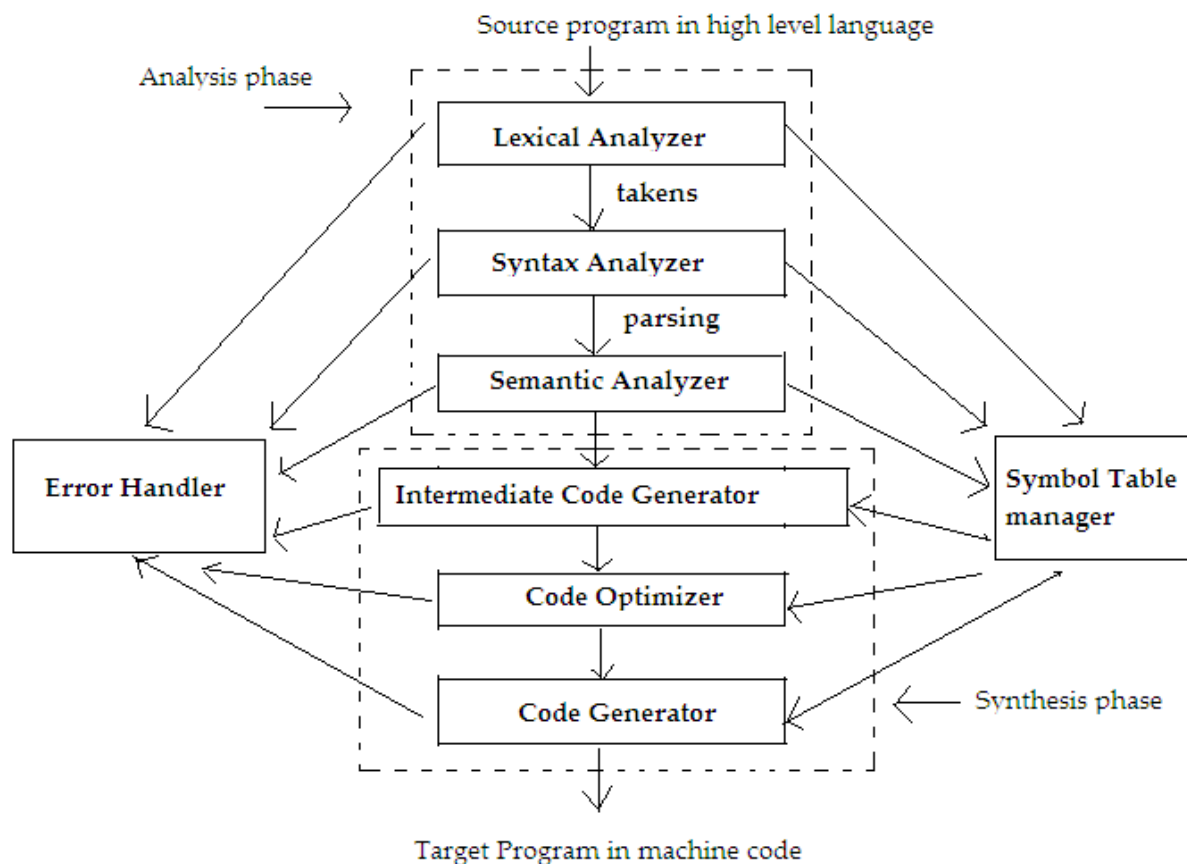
Source program in high level language

Analysis phase

Lexical Analyzer

takens

Syntax Analyzer

parsing

Semantic Analyzer

Error Handler

Intermediate Code Generator

Symbol Table manager

Code Optimizer

Code Generator

Synthesis phase

Target Program in machine code